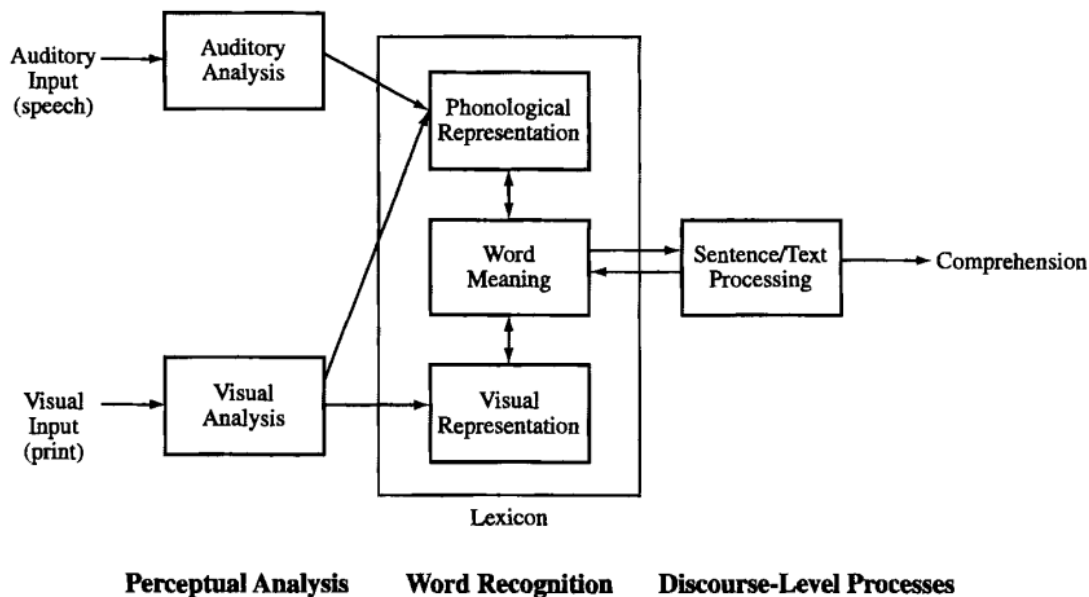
Auditory Input (speech)

Auditory Analysis

Phonological Representation

Word Meaning

Sentence/Text Processing

Comprehension

Visual Input (print)

Visual Analysis

Visual Representation

Lexicon

Perceptual Analysis

Word Recognition

Discourse-Level Processes